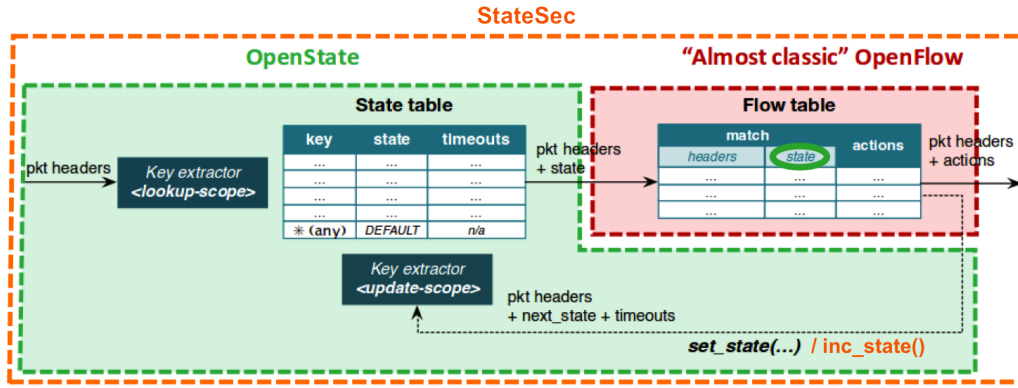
StateSec

OpenState

"Almost classic" OpenFlow

State table

| key | state | timeouts |
|---|---|---|
| ... | ... | ... |
| ... | ... | ... |
| ... | ... | ... |
| ... | ... | ... |
| * (any) | DEFAULT | n/a |

Flow table

| match | | actions |
|---|---|---|
| headers | state | |
| ... | ... | ... |
| ... | ... | ... |
| ... | ... | ... |

pkt headers

Key extractor <lookup-scope>

pkt headers + state

pkt headers + actions

Key extractor <update-scope>

pkt headers + next_state + timeouts

set_state(...) / inc_state()